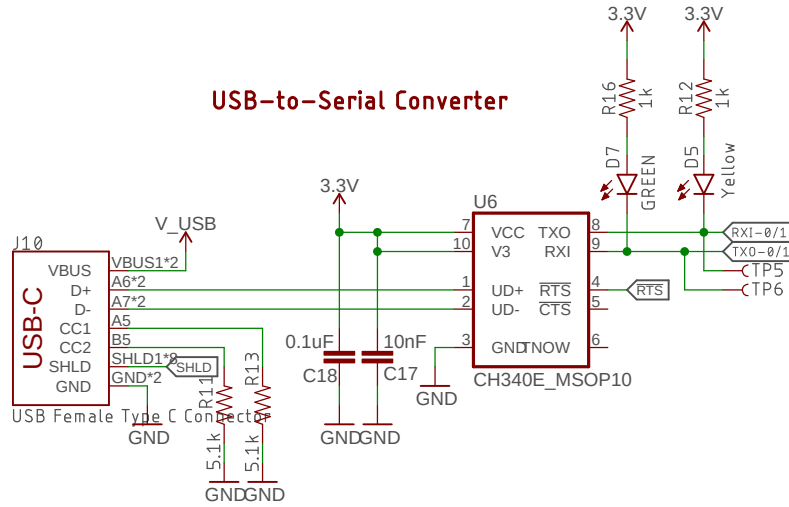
USB-to-Serial Converter

3.3V
3.3V
R16 1k
R12 1k
D7 GREEN
D5 Yellow

3.3V
V_USB
J10
USB-C
VBUS
D+
D-
CC1
CC2
SHLD
GND
VBUS1*2
A6*2
A7*2
A5
B5
SHLD1*2
SHLD
GND*2
USB Female Type C Connector
GND
R11 5.1k
R13 5.1k
GND GND

0.1uF
C18
10nF
C17
GND GND

U6
7 VCC
10 V3
1 UD+
2 UD-
3 GND
TXO 8
RXI 9
$\overline{RTS}$ 4
$\overline{CTS}$ 5
TNOW 6
CH340E_MSOP10
GND

RXI-0/1
TXO-0/1
TP5
TP6
RTS